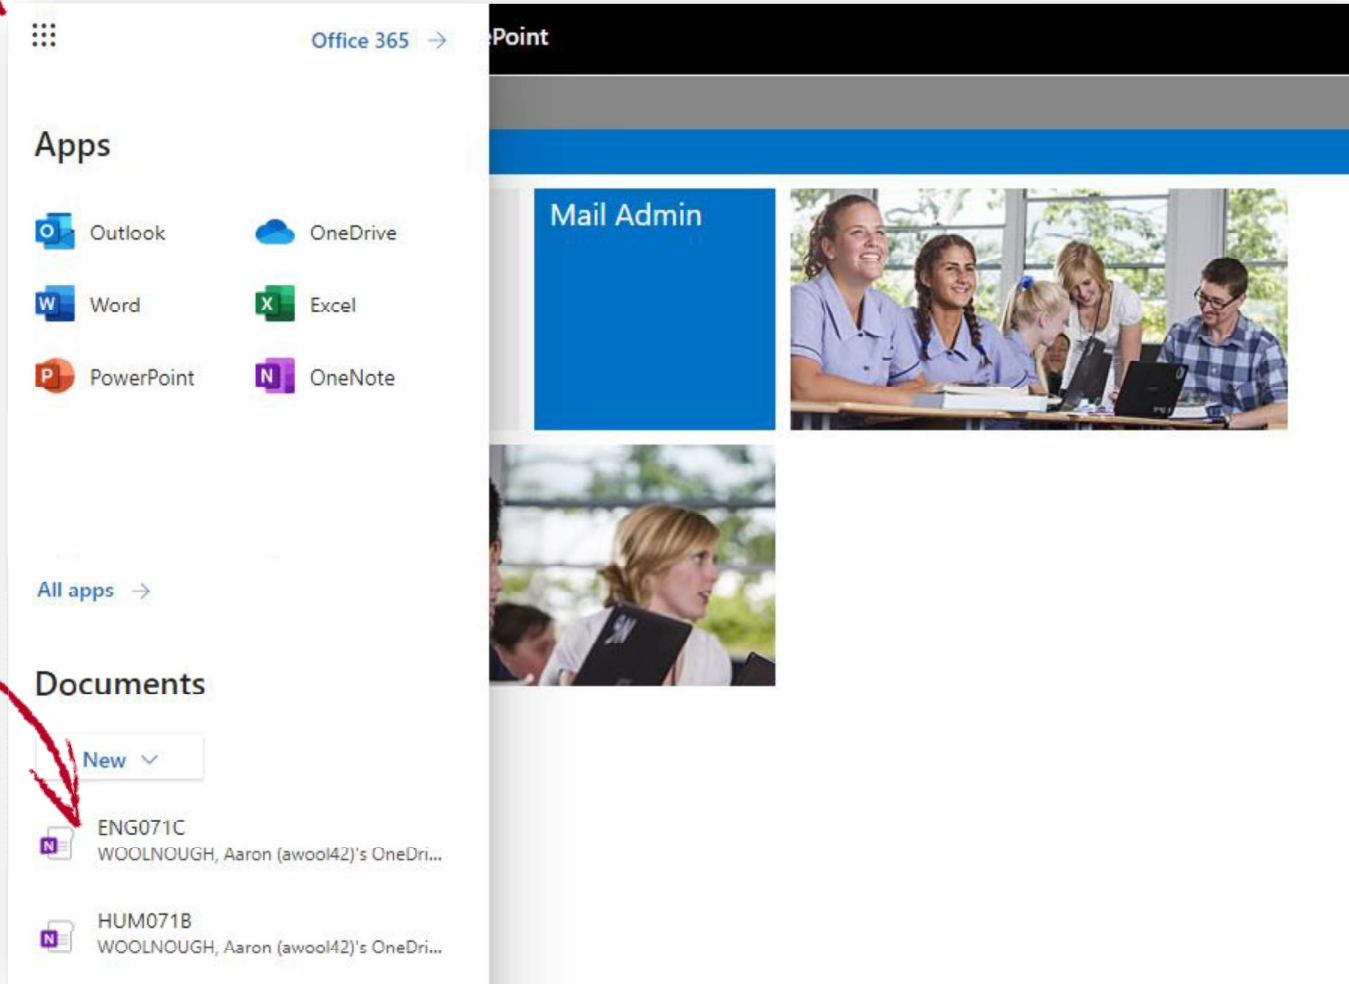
Office 365 →

Apps

Outlook

OneDrive

Word

Excel

PowerPoint

OneNote

All apps →

Documents

New

ENG071C
WOOLNOUGH, Aaron (awool42)'s OneDri...

HUM071B
WOOLNOUGH, Aaron (awool42)'s OneDri...

Point

Mail Admin